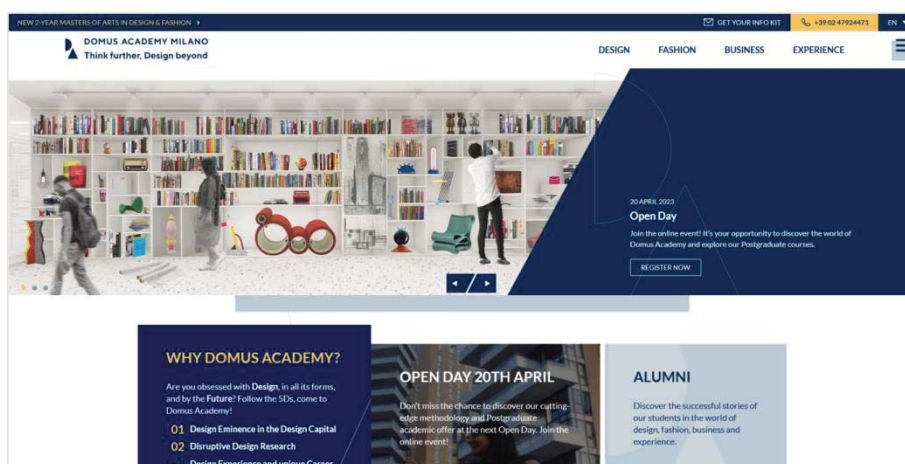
NEW 2-YEAR MASTERS OF ARTS IN DESIGN & FASHION ▸

GET YOUR INFO KIT

+39 02 47924471

EN

DOMUS ACADEMY MILANO
Think further, Design beyond

DESIGN FASHION BUSINESS EXPERIENCE

20 APRIL 2023
Open Day
Join the online event! It's your opportunity to discover the world of Domus Academy and explore our Postgraduate courses.

REGISTER NOW

WHY DOMUS ACADEMY?
Are you obsessed with Design, in all its forms, and by the Future? Follow the 5Ds, come to Domus Academy!
01 Design Eminence in the Design Capital
02 Disruptive Design Research
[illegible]

OPEN DAY 20TH APRIL
Don't miss the chance to discover our cutting-edge methodology and Postgraduate academic offer at the next Open Day. Join the online event!

ALUMNI
Discover the successful stories of our students in the world of design, fashion, business and experience.